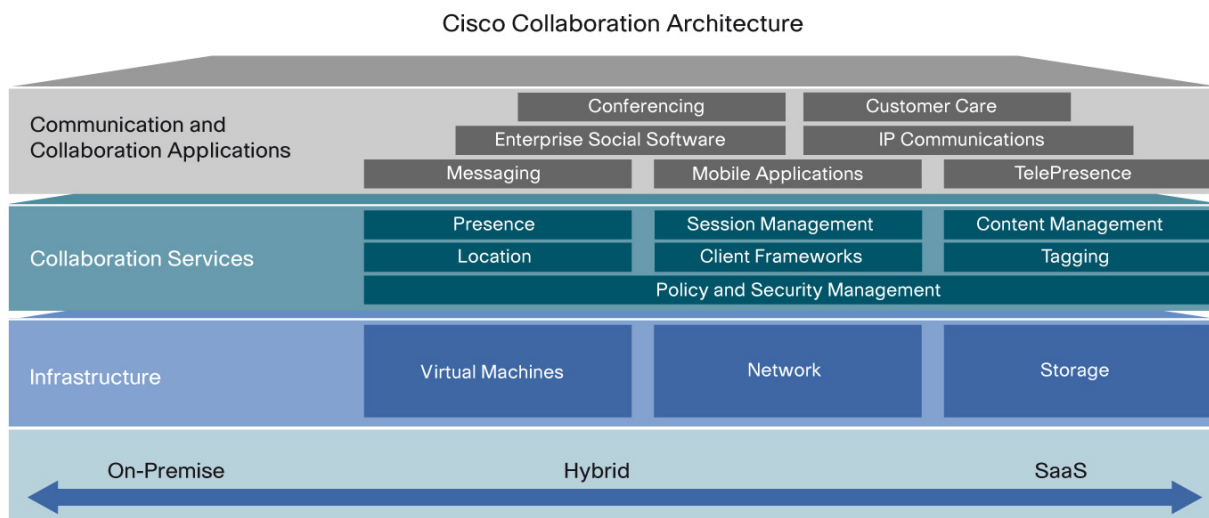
Cisco Collaboration Architecture

Communication and Collaboration Applications

Conferencing

Customer Care

Enterprise Social Software

IP Communications

Messaging

Mobile Applications

TelePresence

Collaboration Services

Presence

Session Management

Content Management

Location

Client Frameworks

Tagging

Policy and Security Management

Infrastructure

Virtual Machines

Network

Storage

On-Premise

Hybrid

SaaS